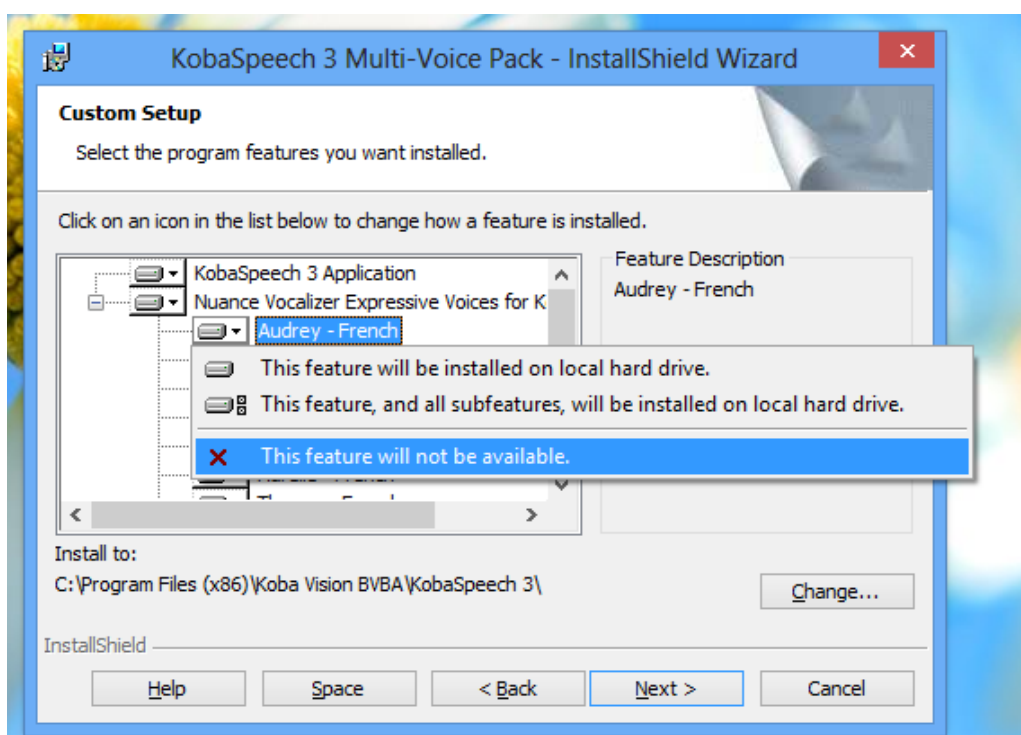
KobaSpeech 3 Multi-Voice Pack - InstallShield Wizard

Custom Setup

Select the program features you want installed.

Click on an icon in the list below to change how a feature is installed.

KobaSpeech 3 Application
Nuance Vocalizer Expressive Voices for K
Audrey - French

This feature will be installed on local hard drive.
This feature, and all subfeatures, will be installed on local hard drive.
This feature will not be available.

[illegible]
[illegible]

Feature Description
Audrey - French

Install to:
C:\Program Files (x86)\Koba Vision BVBA\KobaSpeech 3\

Change...

InstallShield

Help
Space
< Back
Next >
Cancel